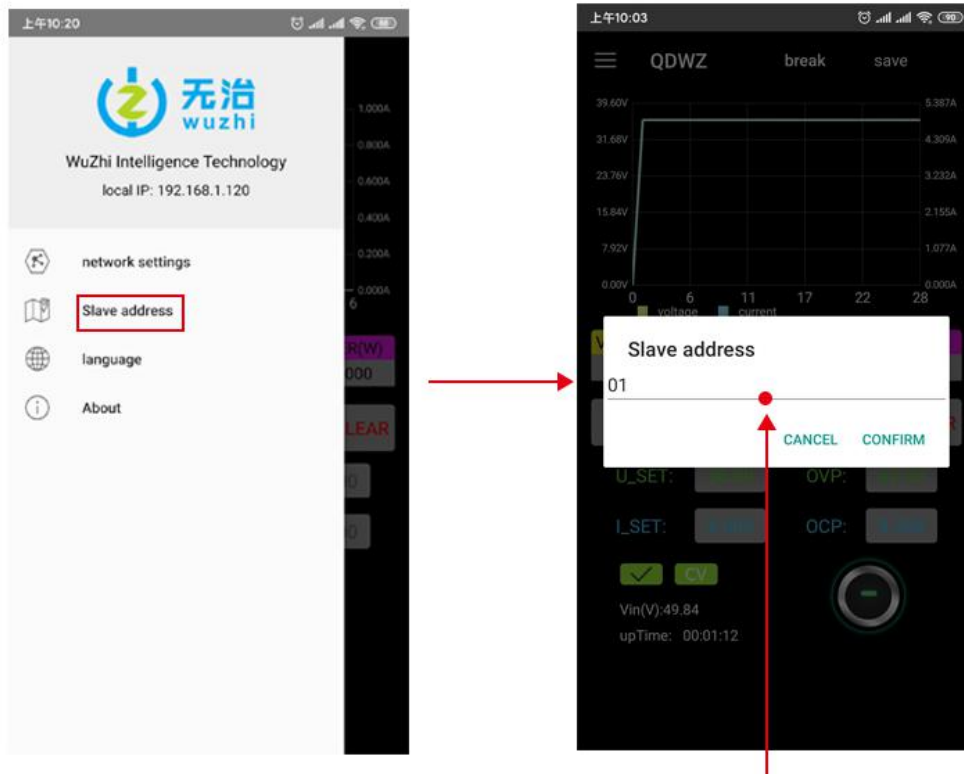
上午10:20

无治
wuzhi

WuZhi Intelligence Technology
local IP: 192.168.1.120

network settings
Slave address
language
About

1.000A
0.800A
0.600A
0.400A
0.200A
0.000A
6
R(W)
000
LEAR
0
0

上午10:03

QDWZ break save

39.60V
31.68V
23.76V
15.84V
7.92V
0.00V

5.387A
4.309A
3.232A
2.155A
1.077A
0.000A

0 6 11 17 22 28
voltage current

Slave address
01
CANCEL CONFIRM

U_SET: OVP:
I_SET: OCP:
CV
Vin(V):49.84
upTime: 00:01:12